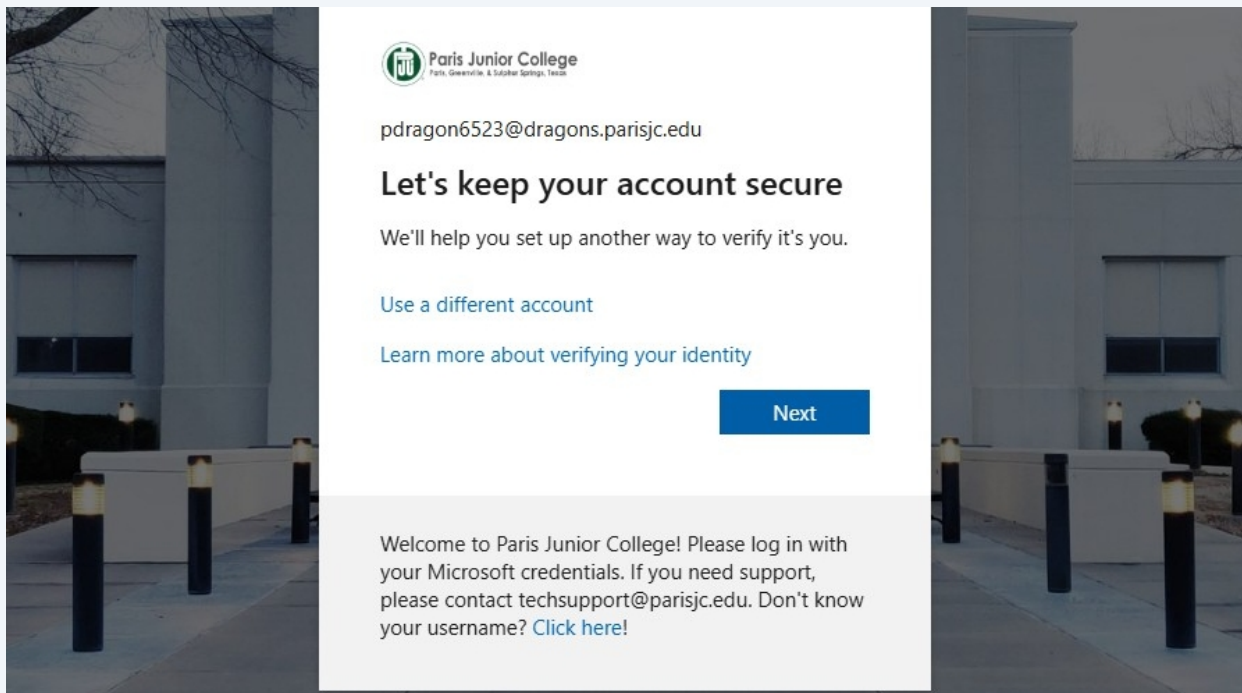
PJC Paris Junior College
Paris, Greenville, & Sulphur Springs, Texas

pdragon6523@dragons.parisjc.edu

Let's keep your account secure

We'll help you set up another way to verify it's you.

Use a different account

Learn more about verifying your identity

Next

Welcome to Paris Junior College! Please log in with your Microsoft credentials. If you need support, please contact techsupport@parisjc.edu. Don't know your username? Click here!